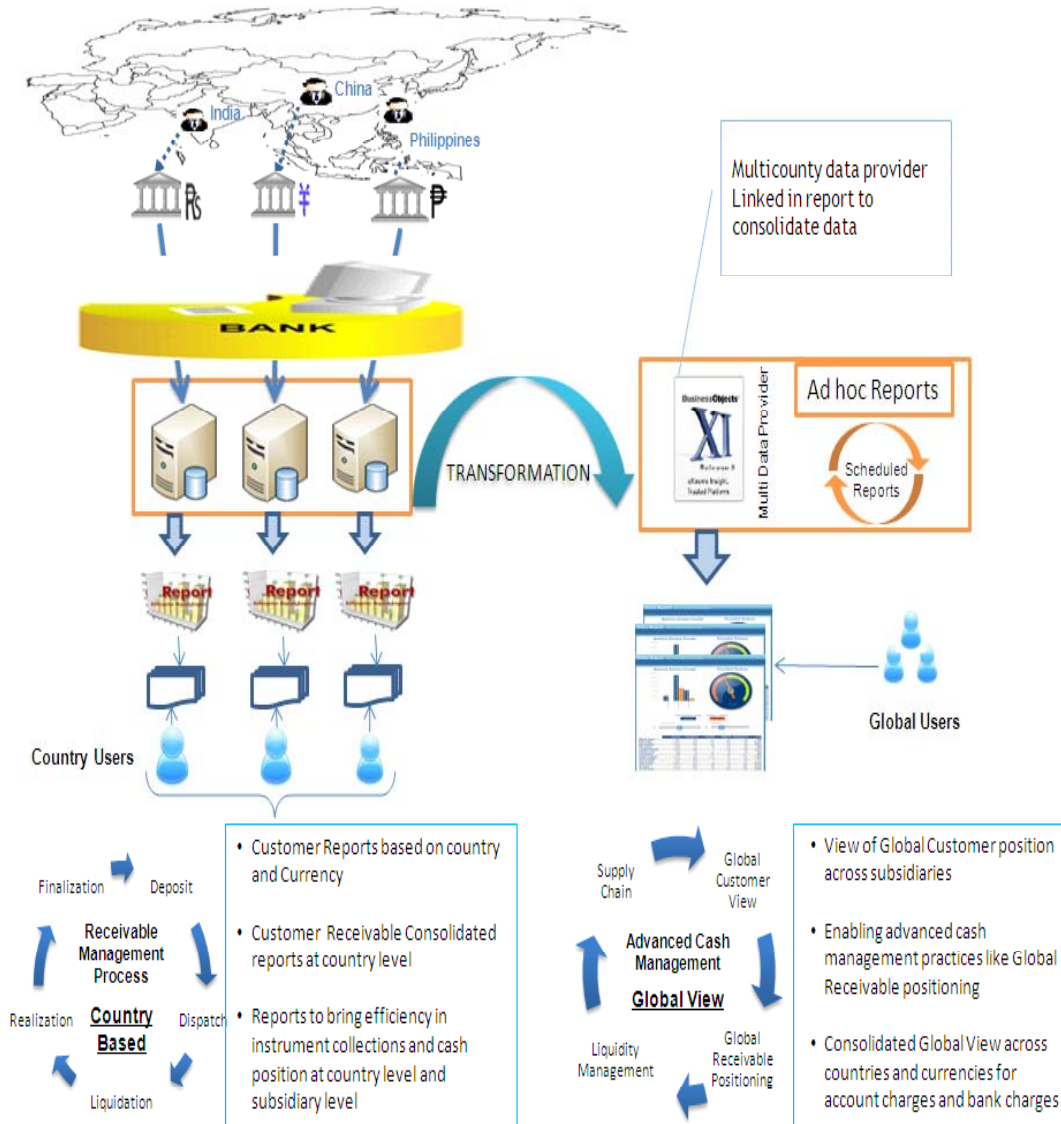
India

China

Philippines

Rs

¥

₱

Multicounty data provider Linked in report to consolidate data

BANK

BusinessObjects

XI

Release 3

Multi Data Provider

Ad hoc Reports

Scheduled Reports

TRANSFORMATION

Report

Report

Report

Global Users

Country Users

Finalization

Deposit

Receivable Management Process

Realization

Country Based

Dispatch

Liquidation

• Customer Reports based on country and Currency

• Customer Receivable Consolidated reports at country level

• Reports to bring efficiency in instrument collections and cash position at country level and subsidiary level

Supply Chain

Global Customer View

Advanced Cash Management

Global View

Liquidity Management

Global Receivable Positioning

• View of Global Customer position across subsidiaries

• Enabling advanced cash management practices like Global Receivable positioning

• Consolidated Global View across countries and currencies for account charges and bank charges